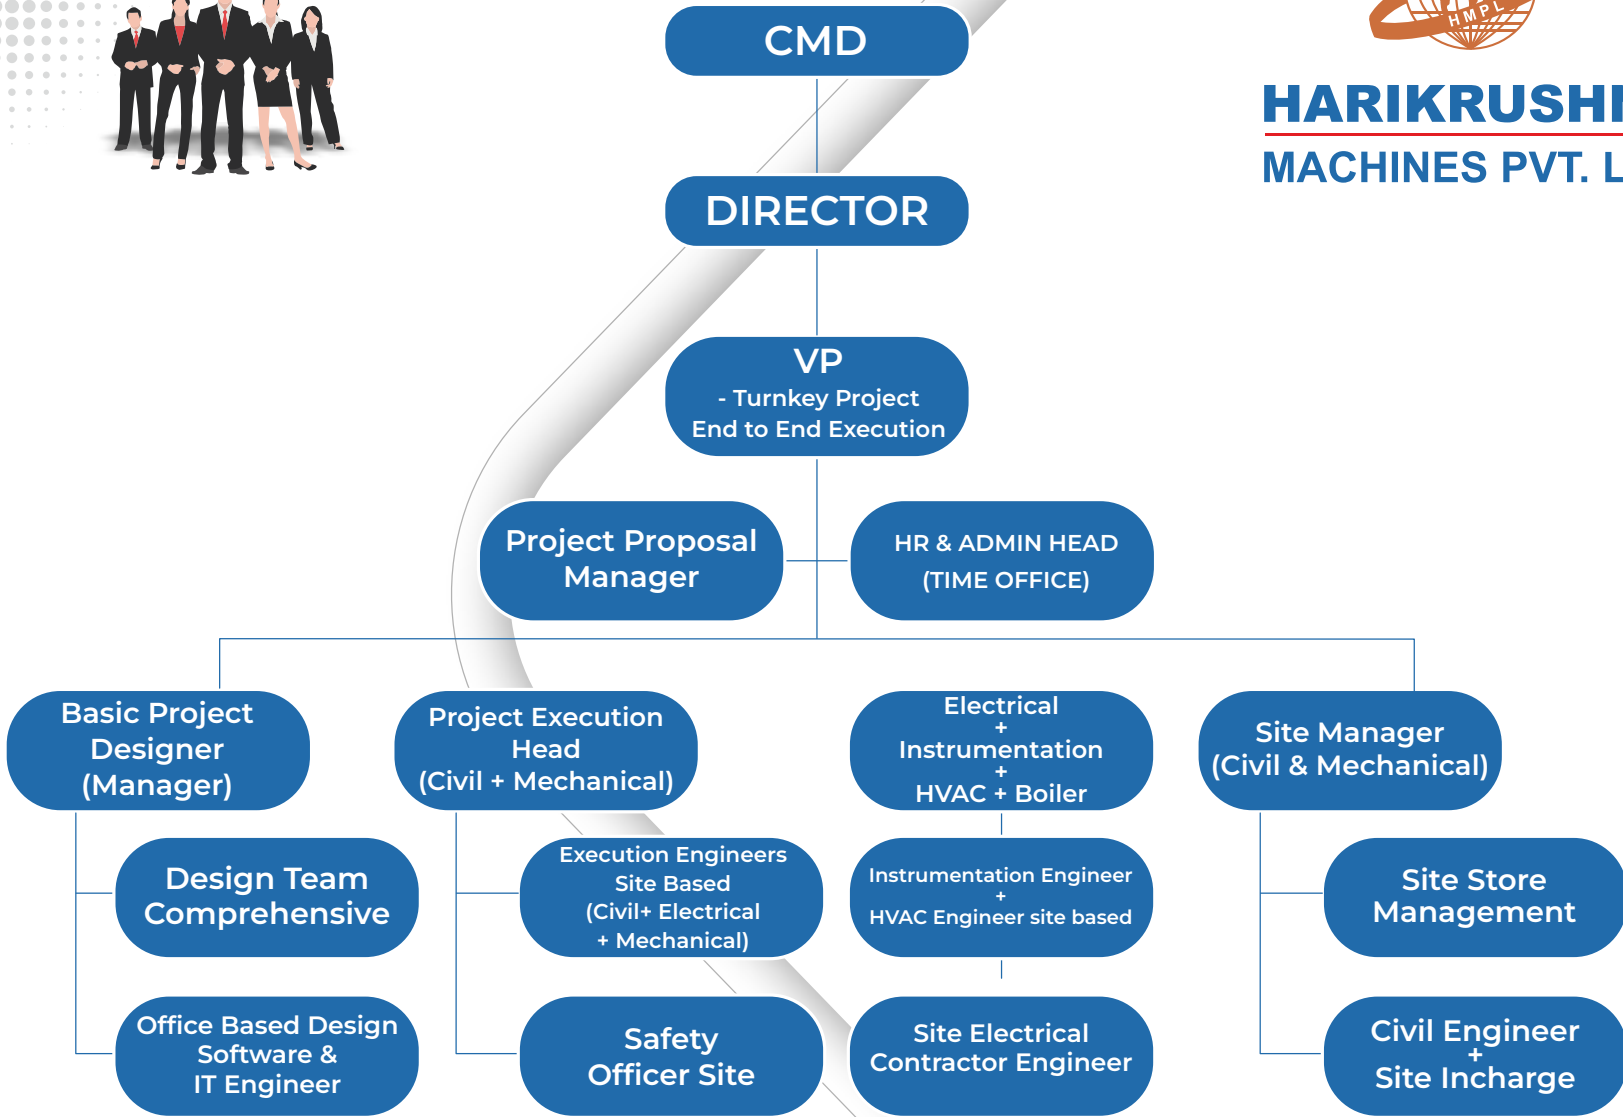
HMPL

HARIKRUSH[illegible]
MACHINES PVT. L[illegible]

CMD

DIRECTOR

VP
- Turnkey Project
End to End Execution

Project Proposal Manager

HR & ADMIN HEAD
(TIME OFFICE)

Basic Project Designer (Manager)

Project Execution Head (Civil + Mechanical)

Electrical + Instrumentation + HVAC + Boiler

Site Manager (Civil & Mechanical)

Design Team Comprehensive

Execution Engineers Site Based (Civil+ Electrical + Mechanical)

Instrumentation Engineer + HVAC Engineer site based

Site Store Management

Office Based Design Software & IT Engineer

Safety Officer Site

Site Electrical Contractor Engineer

Civil Engineer + Site Incharge